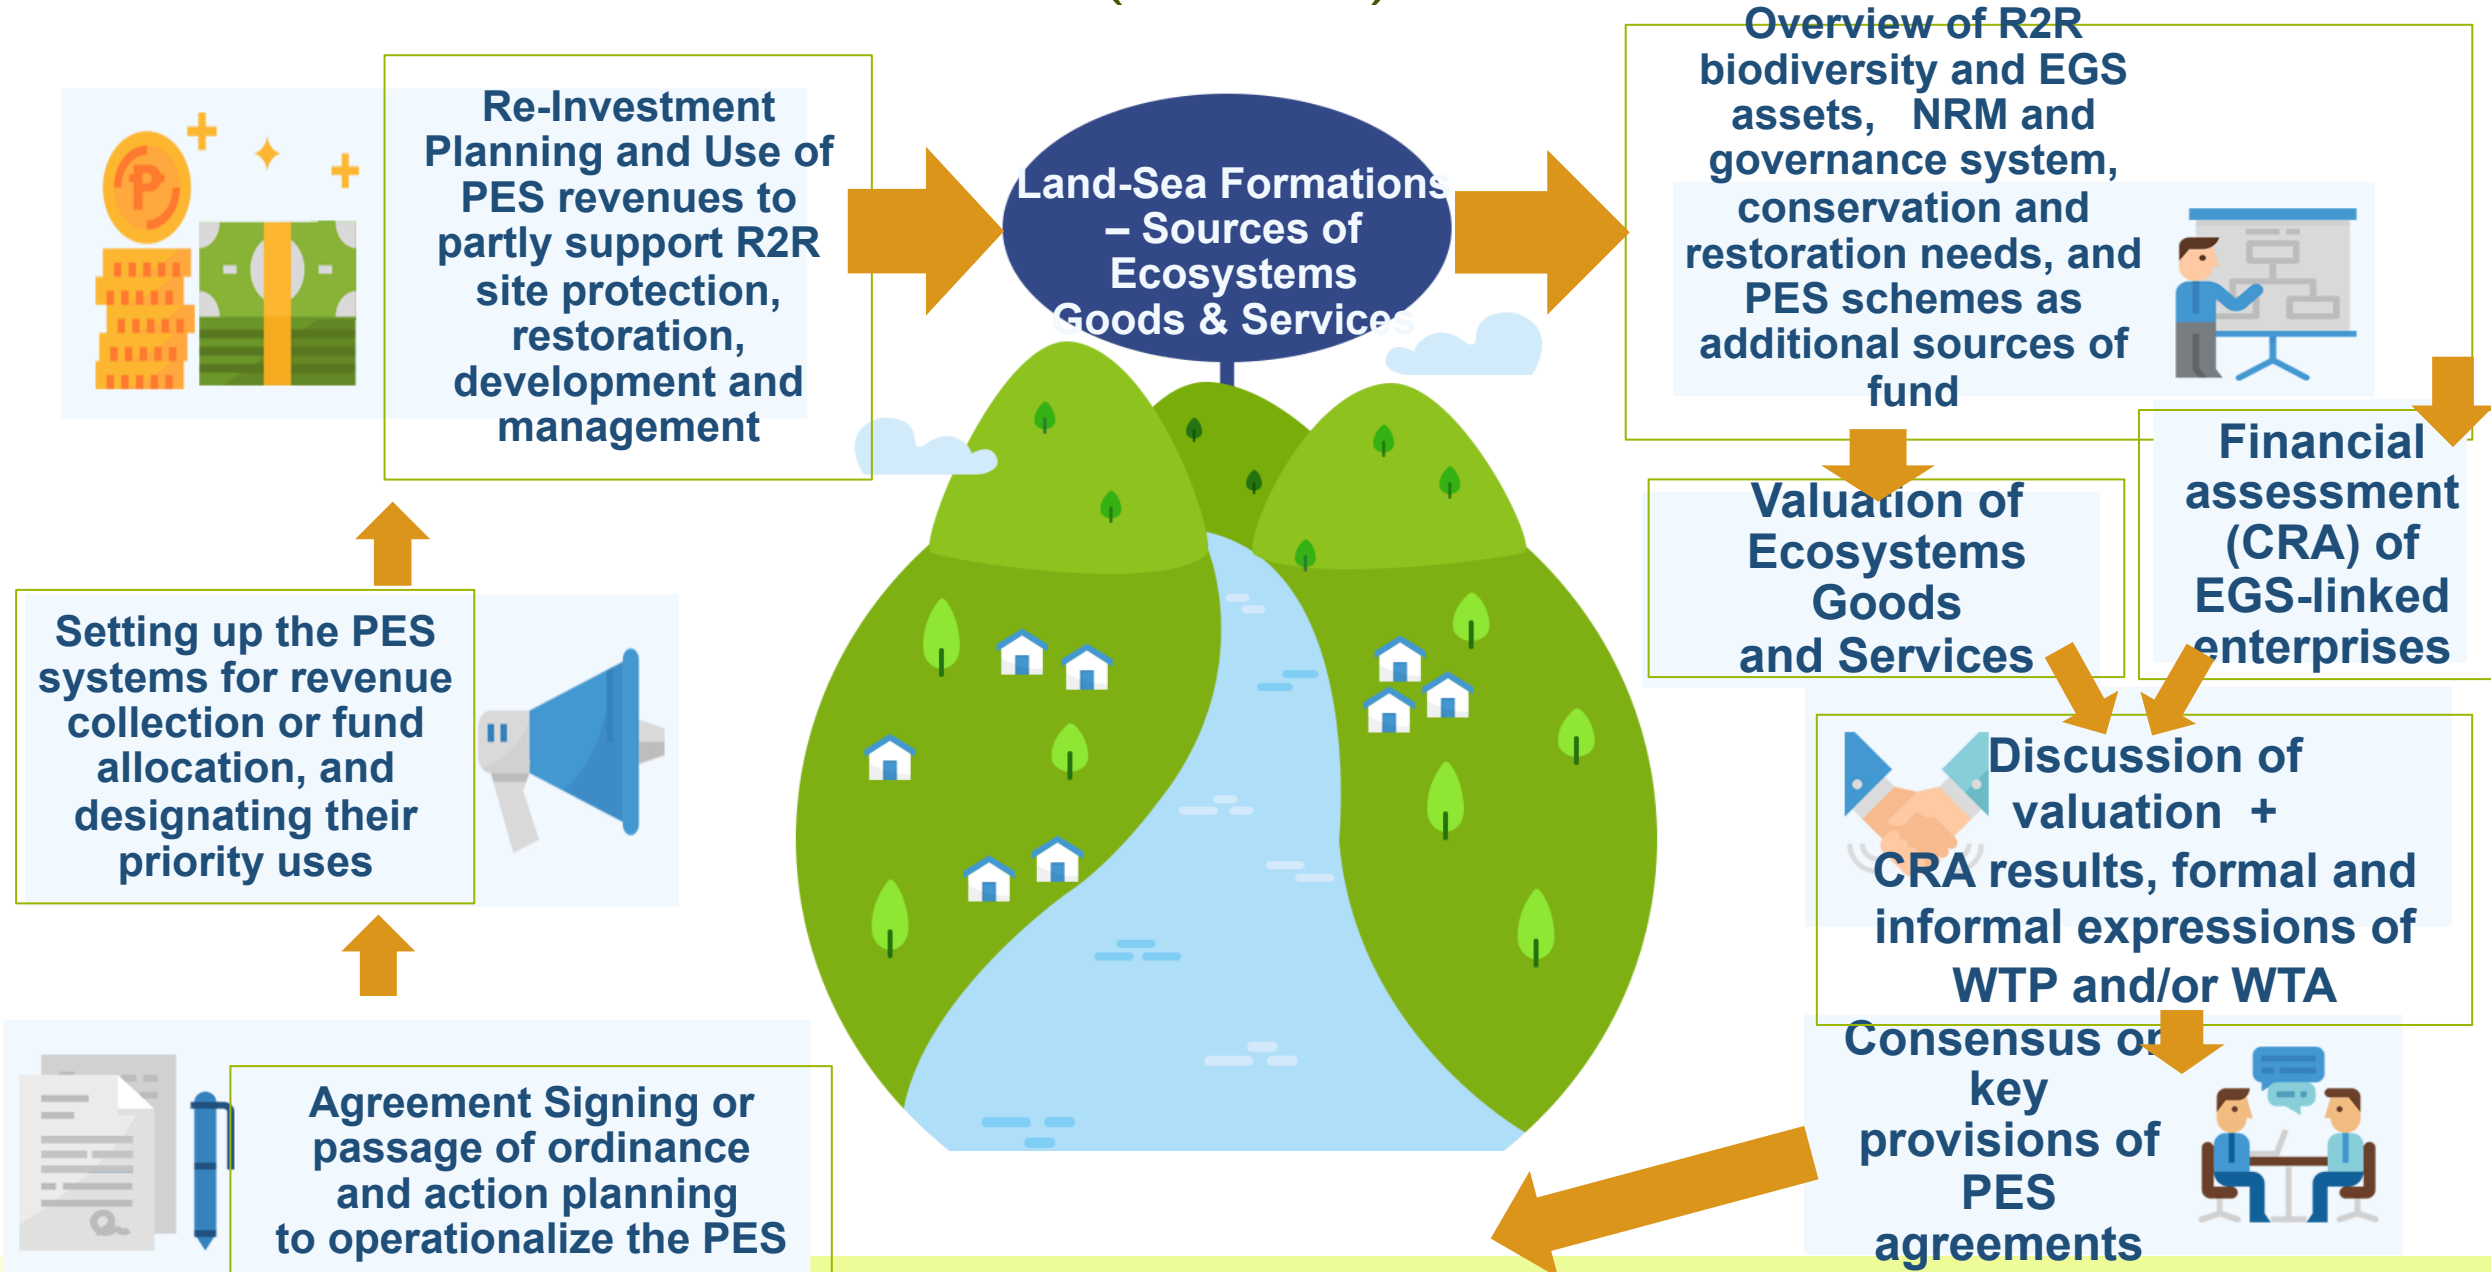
Re-Investment Planning and Use of PES revenues to partly support R2R site protection, restoration, development and management

Land-Sea Formations – Sources of Ecosystems Goods & Services

Overview of R2R biodiversity and EGS assets, NRM and governance system, conservation and restoration needs, and PES schemes as additional sources of fund

Valuation of Ecosystems Goods and Services

Financial assessment (CRA) of EGS-linked enterprises

Discussion of valuation + CRA results, formal and informal expressions of WTP and/or WTA

Consensus on key provisions of PES agreements

Setting up the PES systems for revenue collection or fund allocation, and designating their priority uses

Agreement Signing or passage of ordinance and action planning to operationalize the PES